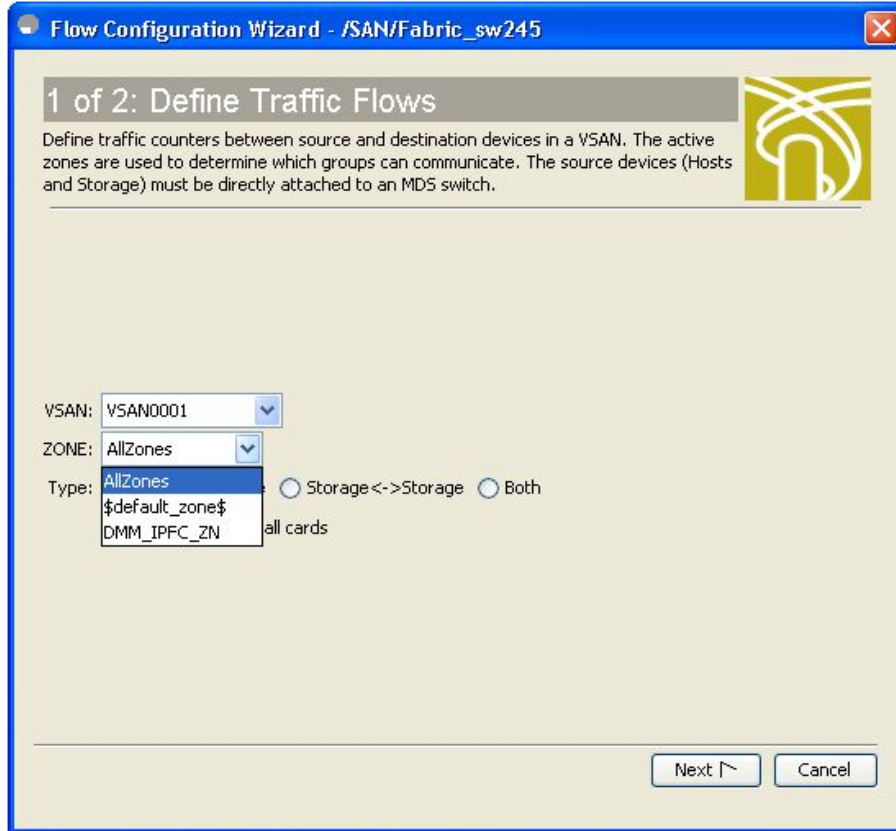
Flow Configuration Wizard - /SAN/Fabric_sw245

1 of 2: Define Traffic Flows

Define traffic counters between source and destination devices in a VSAN. The active zones are used to determine which groups can communicate. The source devices (Hosts and Storage) must be directly attached to an MDS switch.

VSAN: VSAN0001

ZONE: AllZones

Type: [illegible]e Storage<->Storage Both

AllZones
$default_zone$
DMM_IPFC_ZN

all cards

Next

Cancel